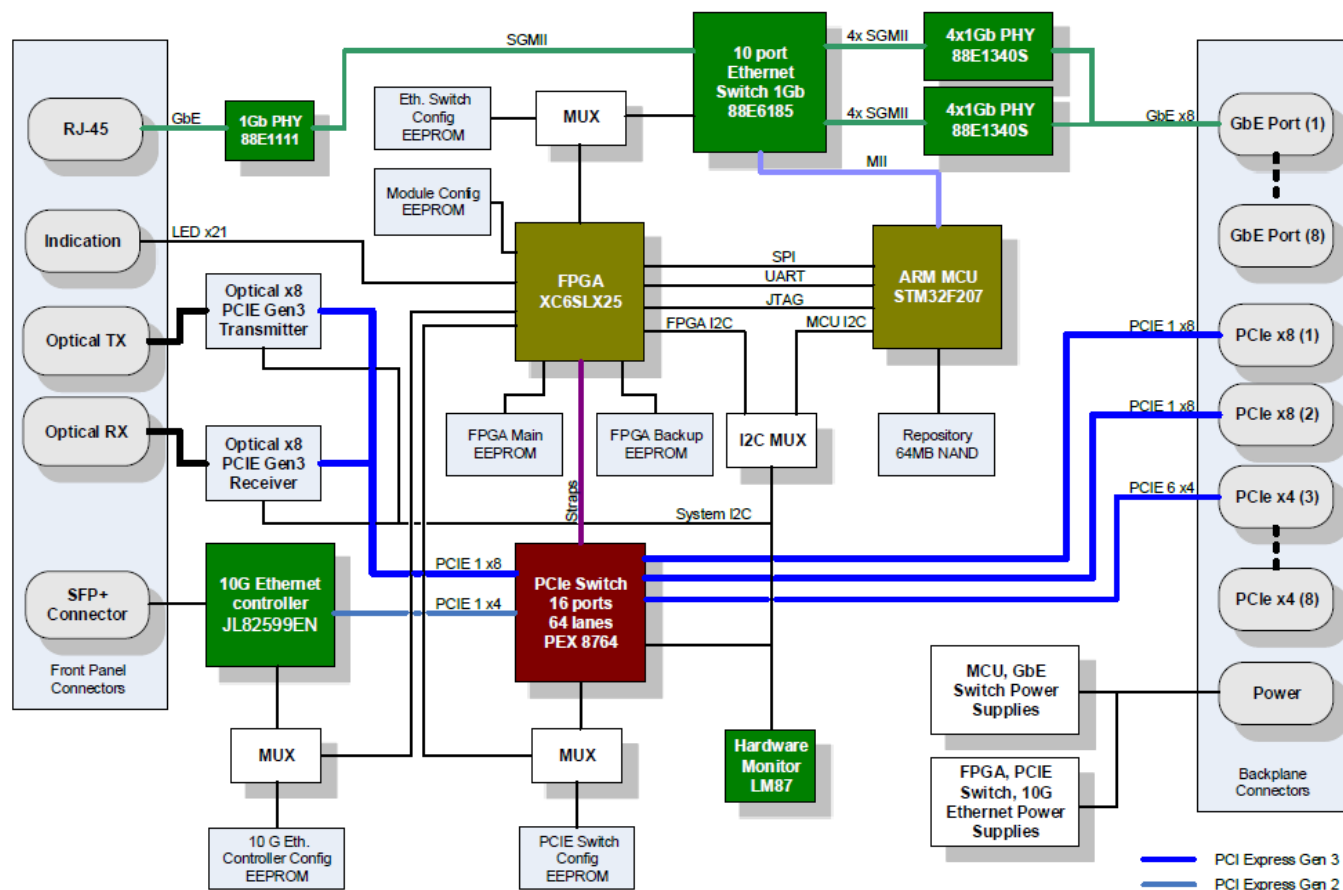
SGMII

10 port Ethernet Switch 1Gb 88E6185

4x SGMII

4x1Gb PHY 88E1340S

4x SGMII

4x1Gb PHY 88E1340S

RJ-45

GbE

1Gb PHY 88E1111

Eth. Switch Config EEPROM

MUX

GbE x8

GbE Port (1)

MII

Module Config EEPROM

GbE Port (8)

Indication

LED x21

FPGA XC6SLX25

SPI

UART

JTAG

ARM MCU STM32F207

Optical x8 PCIE Gen3 Transmitter

Optical TX

FPGA I2C

MCU I2C

PCIE 1 x8

PCIe x8 (1)

PCIE 1 x8

PCIe x8 (2)

Optical RX

Optical x8 PCIE Gen3 Receiver

FPGA Main EEPROM

FPGA Backup EEPROM

I2C MUX

Repository 64MB NAND

PCIE 6 x4

PCIe x4 (3)

Straps

System I2C

10G Ethernet controller JL82599EN

PCIE 1 x8

PCIe Switch 16 ports 64 lanes PEX 8764

SFP+ Connector

PCIE 1 x4

PCIe x4 (8)

Front Panel Connectors

MCU, GbE Switch Power Supplies

Power

MUX

MUX

Hardware Monitor LM87

FPGA, PCIE Switch, 10G Ethernet Power Supplies

Backplane Connectors

10 G Eth. Controller Config EEPROM

PCIE Switch Config EEPROM

PCI Express Gen 3

PCI Express Gen 2